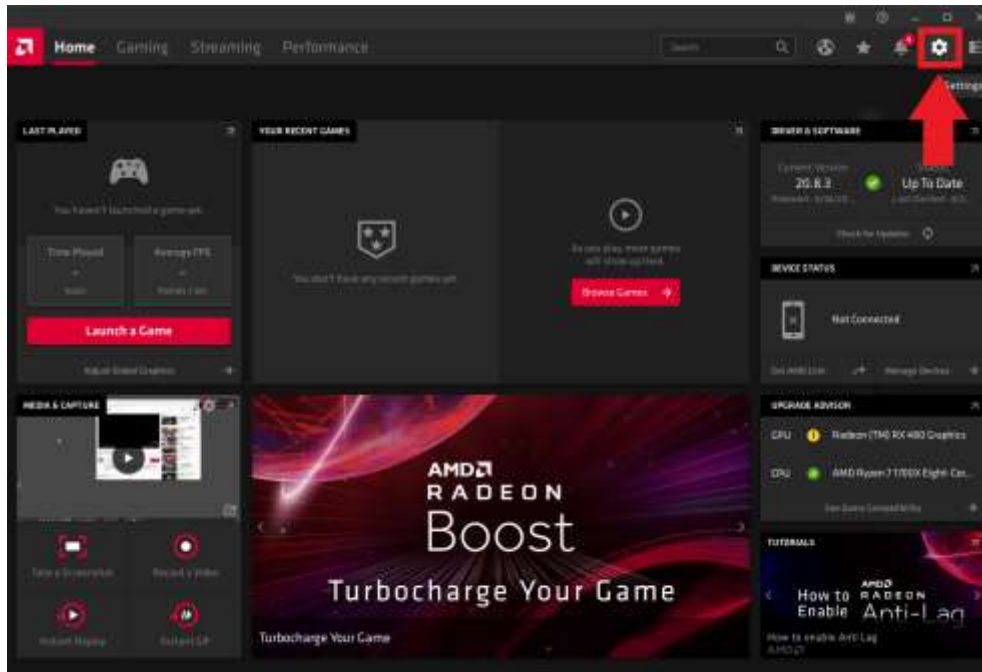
Home Gaming Streaming Performance

Search

Settings

LAST PLAYED

You haven't launched a game yet

Time Played

Average FPS

Launch a Game

Adjust Global Graphics

YOUR RECENT GAMES

You don't have any recent games yet

As you play more games will show up here

Browse Games

DRIVER & SOFTWARE

Current Version
20.8.3

Status
Up To Date

Check for Updates

DEVICE STATUS

Not Connected

Get AMD Link

Manage Devices

MEDIA & CAPTURE

Take a Screenshot

Record a Video

Instant Replay

Instant GIF

AMD
RADEON
Boost
Turbocharge Your Game

Turbocharge Your Game

UPGRADE ADVISOR

GPU Radeon (TM) RX 480 Graphics

CPU AMD Ryzen 7 1700X Eight-Cor...

See Game Compatibility

TUTORIALS

How to Enable

AMD
RADEON
Anti-Lag

How to enable Anti-Lag
AMD